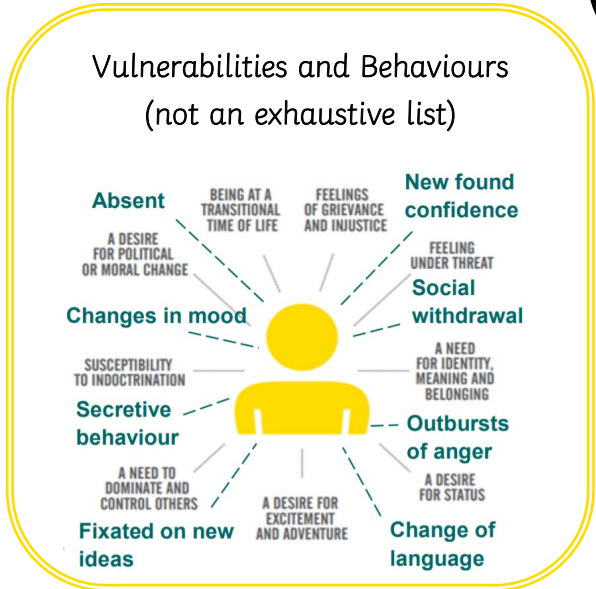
Vulnerabilities and Behaviours
(not an exhaustive list)

Absent

BEING AT A TRANSITIONAL TIME OF LIFE

FEELINGS OF GRIEVANCE AND INJUSTICE

New found confidence

A DESIRE FOR POLITICAL OR MORAL CHANGE

FEELING UNDER THREAT

Changes in mood

Social withdrawal

SUSCEPTIBILITY TO INDOCTRINATION

A NEED FOR IDENTITY, MEANING AND BELONGING

Secretive behaviour

Outbursts of anger

A NEED TO DOMINATE AND CONTROL OTHERS

A DESIRE FOR EXCITEMENT AND ADVENTURE

A DESIRE FOR STATUS

Fixated on new ideas

Change of language